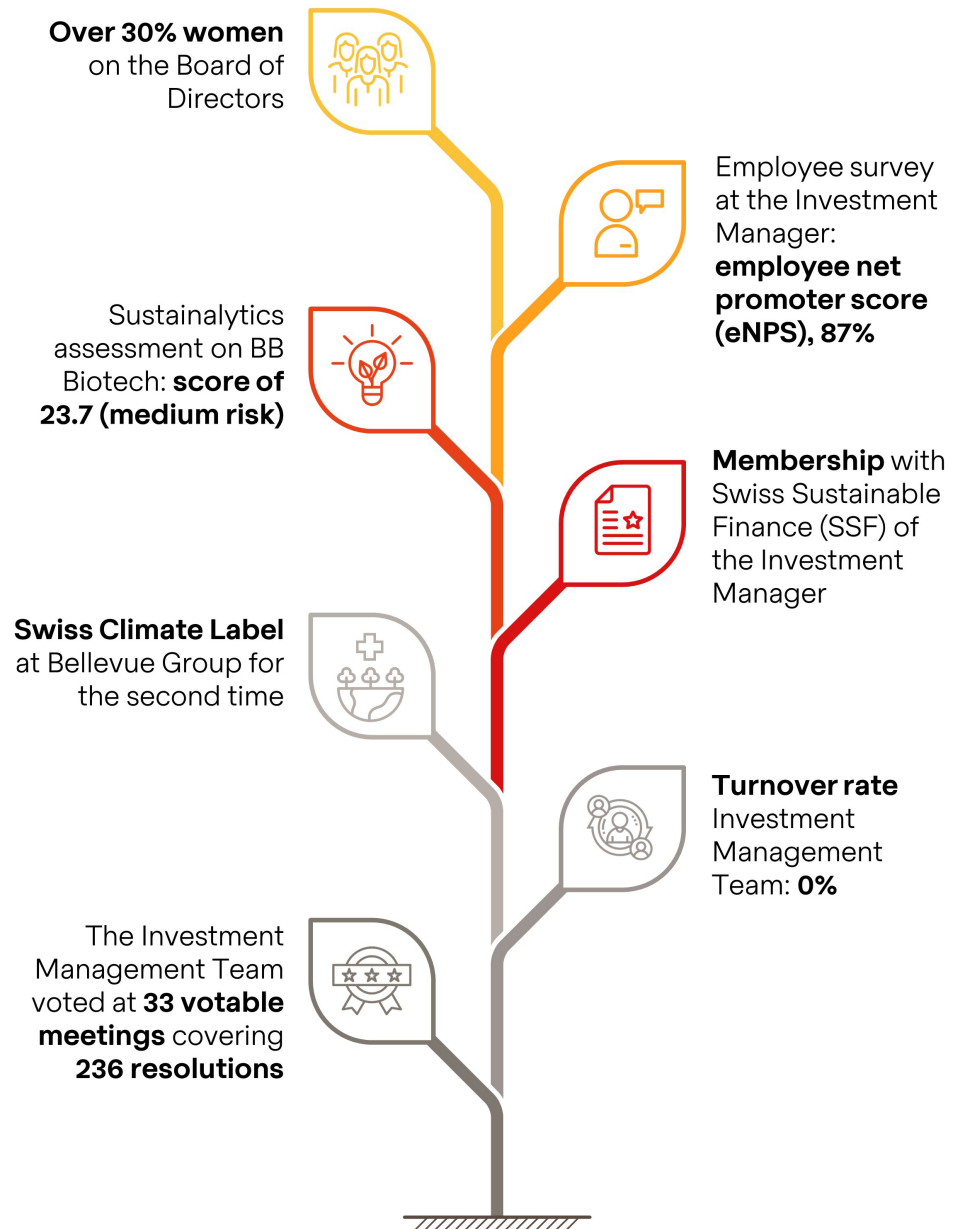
Over 30% women on the Board of Directors

Employee survey at the Investment Manager: employee net promoter score (eNPS), 87%

Sustainalytics assessment on BB Biotech: score of 23.7 (medium risk)

Membership with Swiss Sustainable Finance (SSF) of the Investment Manager

Swiss Climate Label at Bellevue Group for the second time

Turnover rate Investment Management Team: 0%

The Investment Management Team voted at 33 votable meetings covering 236 resolutions